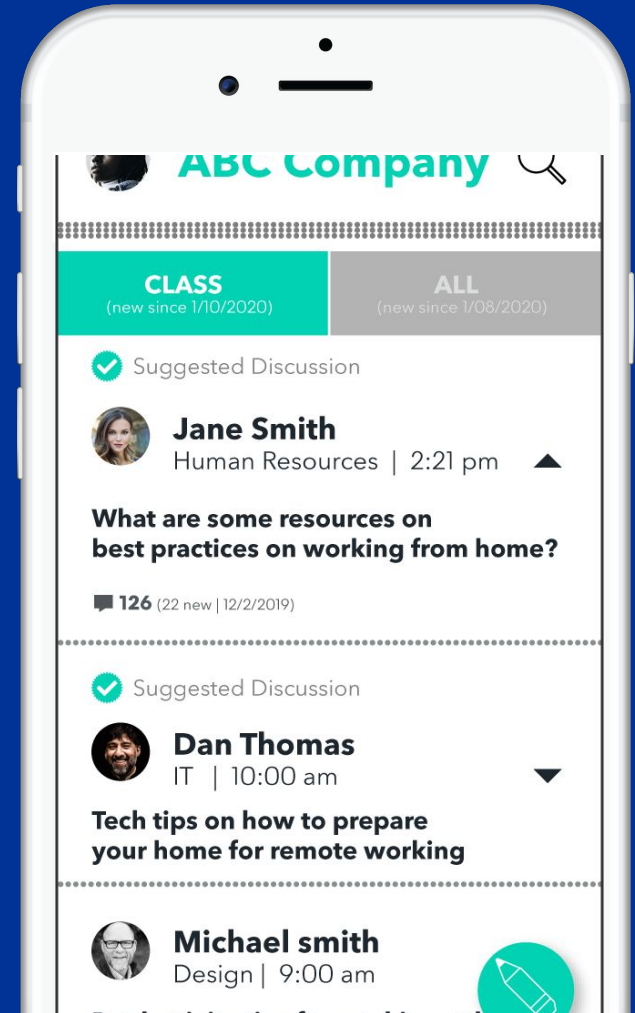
ABC Company

CLASS
(new since 1/10/2020)

ALL
(new since 1/08/2020)

Suggested Discussion

Jane Smith
Human Resources | 2:21 pm

What are some resources on best practices on working from home?

126 (22 new | 12/2/2019)

Suggested Discussion

Dan Thomas
IT | 10:00 am

Tech tips on how to prepare your home for remote working

Michael smith
Design | 9:00 am

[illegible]